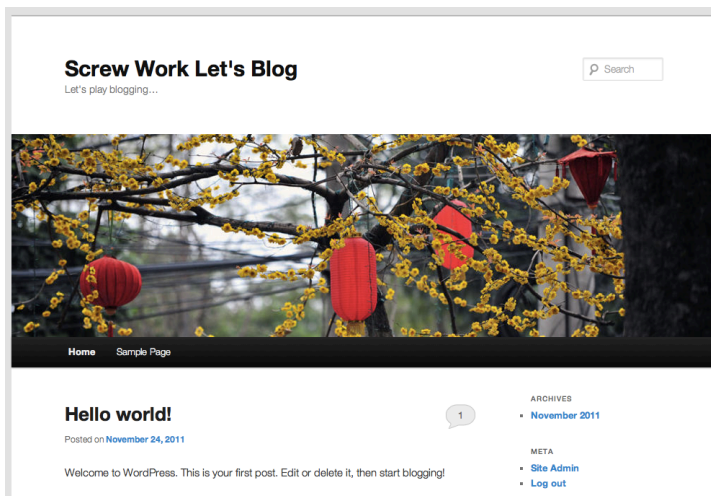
Screw Work Let's Blog

Let's play blogging…

Search

Home Sample Page

Hello world!

1

Posted on November 24, 2011

Welcome to WordPress. This is your first post. Edit or delete it, then start blogging!

ARCHIVES

- November 2011

META

- Site Admin
- Log out